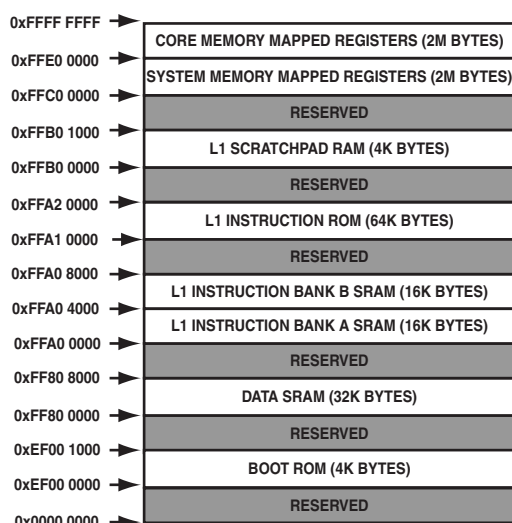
0xFFFF FFFF
0xFFE0 0000
0xFFC0 0000
0xFFB0 1000
0xFFB0 0000
0xFFA2 0000
0xFFA1 0000
0xFFA0 8000
0xFFA0 4000
0xFFA0 0000
0xFF80 8000
0xFF80 0000
0xEF00 1000
0xEF00 0000
0x0000 0000

CORE MEMORY MAPPED REGISTERS (2M BYTES)
SYSTEM MEMORY MAPPED REGISTERS (2M BYTES)
RESERVED
L1 SCRATCHPAD RAM (4K BYTES)
RESERVED
L1 INSTRUCTION ROM (64K BYTES)
RESERVED
L1 INSTRUCTION BANK B SRAM (16K BYTES)
L1 INSTRUCTION BANK A SRAM (16K BYTES)
RESERVED
DATA SRAM (32K BYTES)
RESERVED
BOOT ROM (4K BYTES)
RESERVED